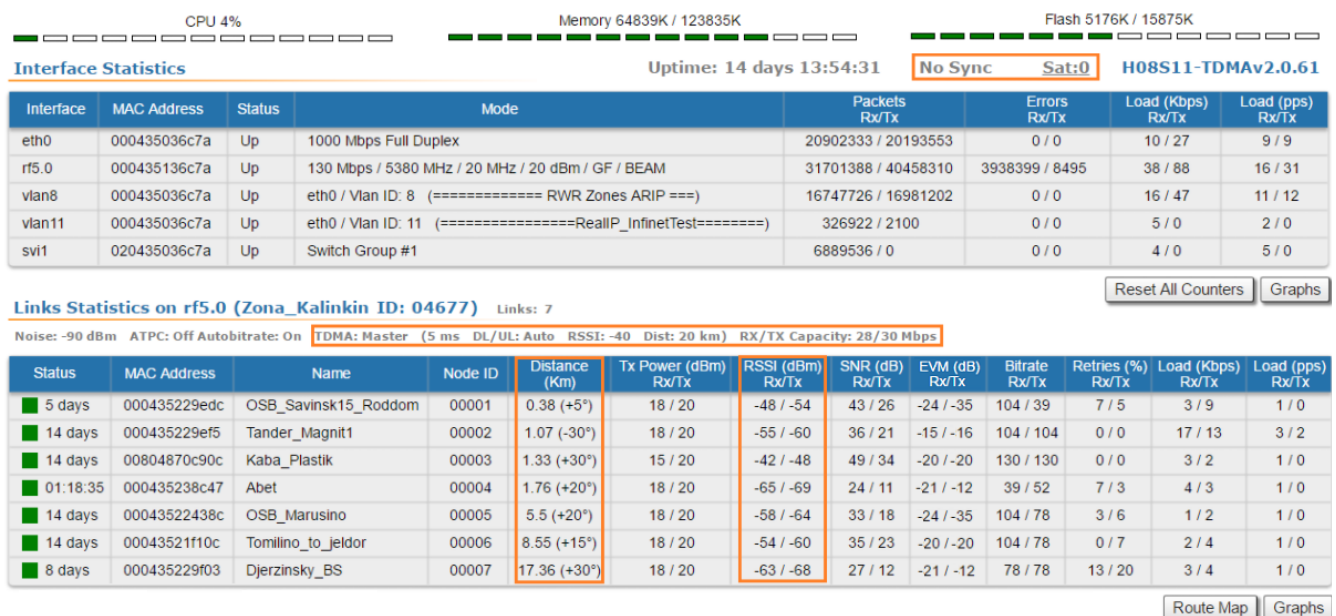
CPU 4%

Memory 64839K / 123835K

Flash 5176K / 15875K

Interface Statistics

Uptime: 14 days 13:54:31

No Sync Sat:0

H08S11-TDMAv2.0.61

| Interface | MAC Address | Status | Mode | Packets Rx/Tx | Errors Rx/Tx | Load (Kbps) Rx/Tx | Load (pps) Rx/Tx |
|---|---|---|---|---|---|---|---|
| eth0 | 000435036c7a | Up | 1000 Mbps Full Duplex | 20902333 / 20193553 | 0 / 0 | 10 / 27 | 9 / 9 |
| rf5.0 | 000435136c7a | Up | 130 Mbps / 5380 MHz / 20 MHz / 20 dBm / GF / BEAM | 31701388 / 40458310 | 3938399 / 8495 | 38 / 88 | 16 / 31 |
| vlan8 | 000435036c7a | Up | eth0 / Vlan ID: 8 (============= RWR Zones ARIP ===) | 16747726 / 16981202 | 0 / 0 | 16 / 47 | 11 / 12 |
| vlan11 | 000435036c7a | Up | eth0 / Vlan ID: 11 (================RealIP_InfinetTest========) | 326922 / 2100 | 0 / 0 | 5 / 0 | 2 / 0 |
| svi1 | 020435036c7a | Up | Switch Group #1 | 6889536 / 0 | 0 / 0 | 4 / 0 | 5 / 0 |

Reset All Counters Graphs

Links Statistics on rf5.0 (Zona_Kalinkin ID: 04677) Links: 7

Noise: -90 dBm ATPC: Off Autobitrate: On TDMA: Master (5 ms DL/UL: Auto RSSI: -40 Dist: 20 km) RX/TX Capacity: 28/30 Mbps

| Status | MAC Address | Name | Node ID | Distance (Km) | Tx Power (dBm) Rx/Tx | RSSI (dBm) Rx/Tx | SNR (dB) Rx/Tx | EVM (dB) Rx/Tx | Bitrate Rx/Tx | Retries (%) Rx/Tx | Load (Kbps) Rx/Tx | Load (pps) Rx/Tx |
|---|---|---|---|---|---|---|---|---|---|---|---|---|
| 5 days | 000435229edc | OSB_Savinsk15_Roddom | 00001 | 0.38 (+5°) | 18 / 20 | -48 / -54 | 43 / 26 | -24 / -35 | 104 / 39 | 7 / 5 | 3 / 9 | 1 / 0 |
| 14 days | 000435229ef5 | Tander_Magnit1 | 00002 | 1.07 (-30°) | 18 / 20 | -55 / -60 | 36 / 21 | -15 / -16 | 104 / 104 | 0 / 0 | 17 / 13 | 3 / 2 |
| 14 days | 00804870c90c | Kaba_Plastik | 00003 | 1.33 (+30°) | 15 / 20 | -42 / -48 | 49 / 34 | -20 / -20 | 130 / 130 | 0 / 0 | 3 / 2 | 1 / 0 |
| 01:18:35 | 000435238c47 | Abet | 00004 | 1.76 (+20°) | 18 / 20 | -65 / -69 | 24 / 11 | -21 / -12 | 39 / 52 | 7 / 3 | 4 / 3 | 1 / 0 |
| 14 days | 00043522438c | OSB_Marusino | 00005 | 5.5 (+20°) | 18 / 20 | -58 / -64 | 33 / 18 | -24 / -35 | 104 / 78 | 3 / 6 | 1 / 2 | 1 / 0 |
| 14 days | 00043521f10c | Tomilino_to_jeldor | 00006 | 8.55 (+15°) | 18 / 20 | -54 / -60 | 35 / 23 | -20 / -20 | 104 / 78 | 0 / 7 | 2 / 4 | 1 / 0 |
| 8 days | 000435229f03 | Djerzinsky_BS | 00007 | 17.36 (+30°) | 18 / 20 | -63 / -68 | 27 / 12 | -21 / -12 | 78 / 78 | 13 / 20 | 3 / 4 | 1 / 0 |

Route Map Graphs